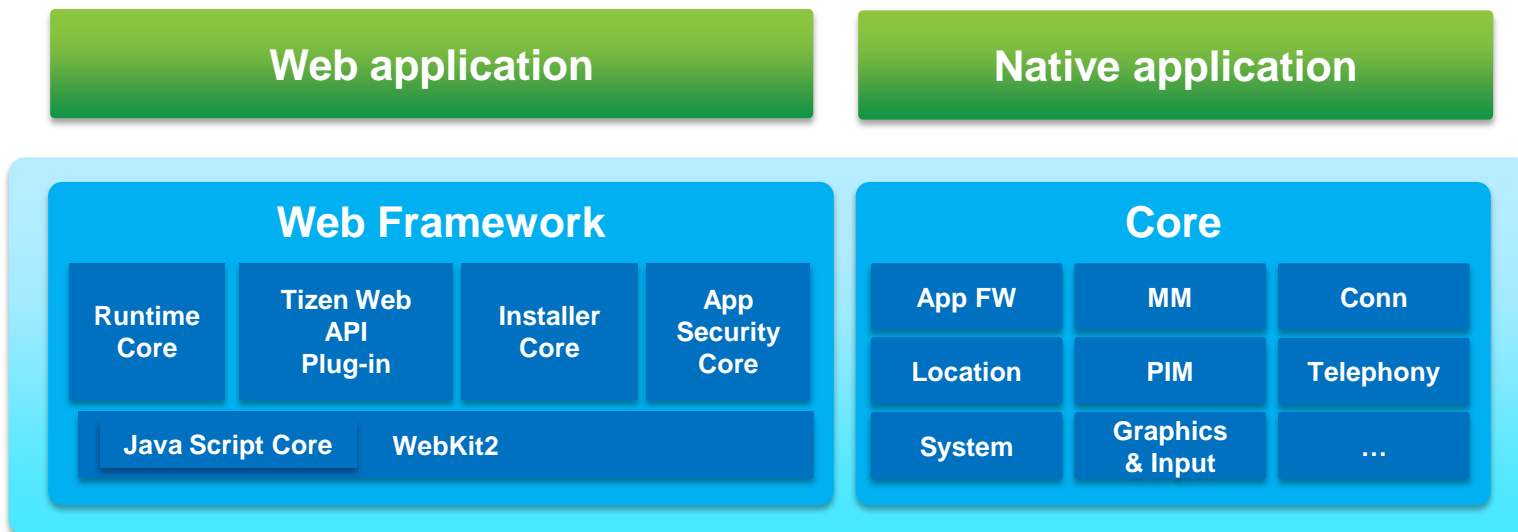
Web application

Native application

Web Framework

Runtime Core

Tizen Web API Plug-in

Installer Core

App Security Core

Java Script Core

WebKit2

Core

App FW

MM

Conn

Location

PIM

Telephony

System

Graphics & Input

…